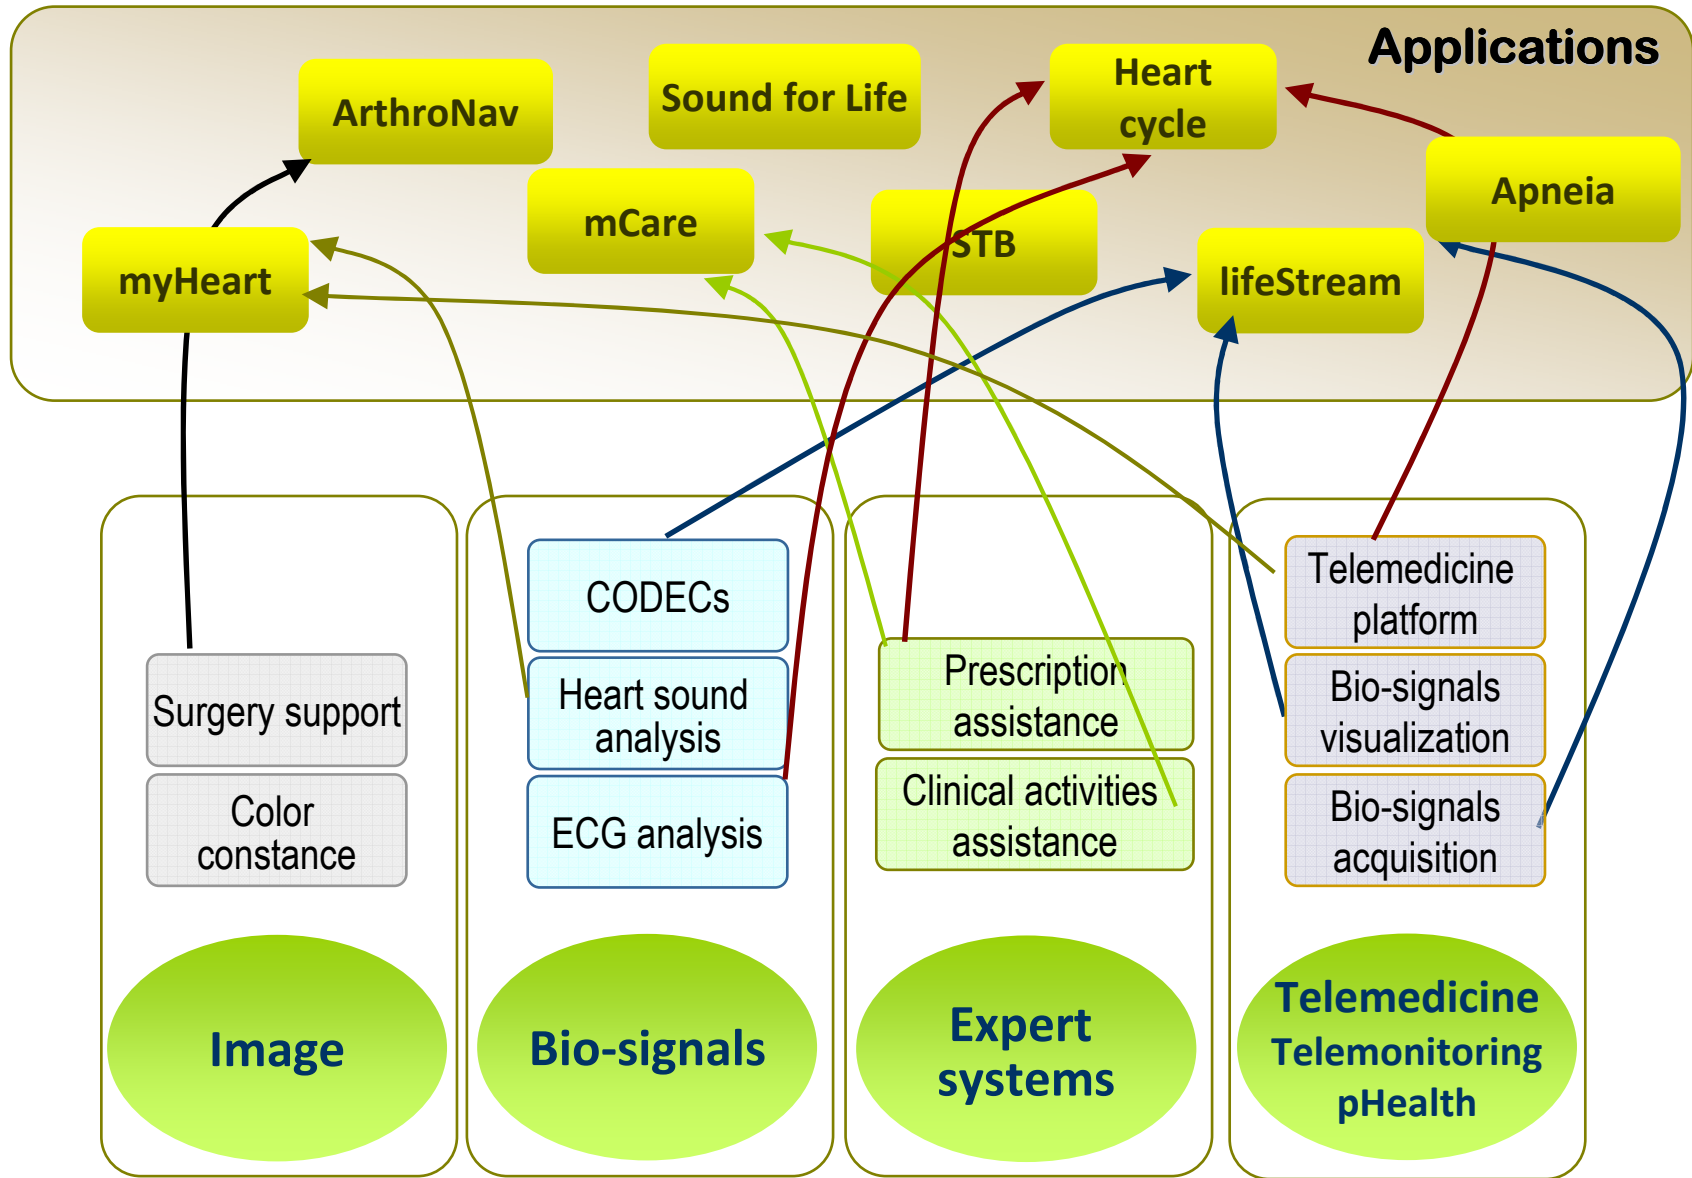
Applications

ArthroNav

Sound for Life

Heart cycle

mCare

STB

Apneia

myHeart

lifeStream

Surgery support

Color constance

CODECs

Heart sound analysis

ECG analysis

Prescription assistance

Clinical activities assistance

Telemedicine platform

Bio-signals visualization

Bio-signals acquisition

Image

Bio-signals

Expert systems

Telemedicine
Telemonitoring
pHealth